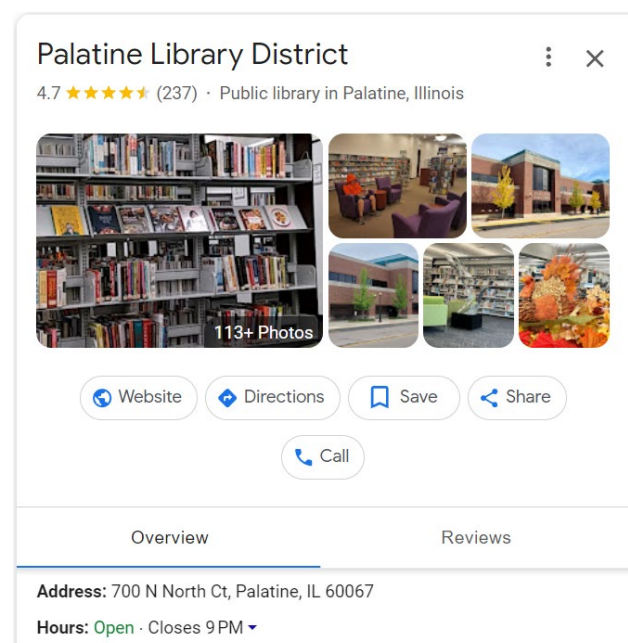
Palatine Library District

4.7 ★★★★★ (237) · Public library in Palatine, Illinois

113+ Photos

Website
Directions
Save
Share
Call

Overview
Reviews

Address: 700 N North Ct, Palatine, IL 60067

Hours: Open · Closes 9 PM